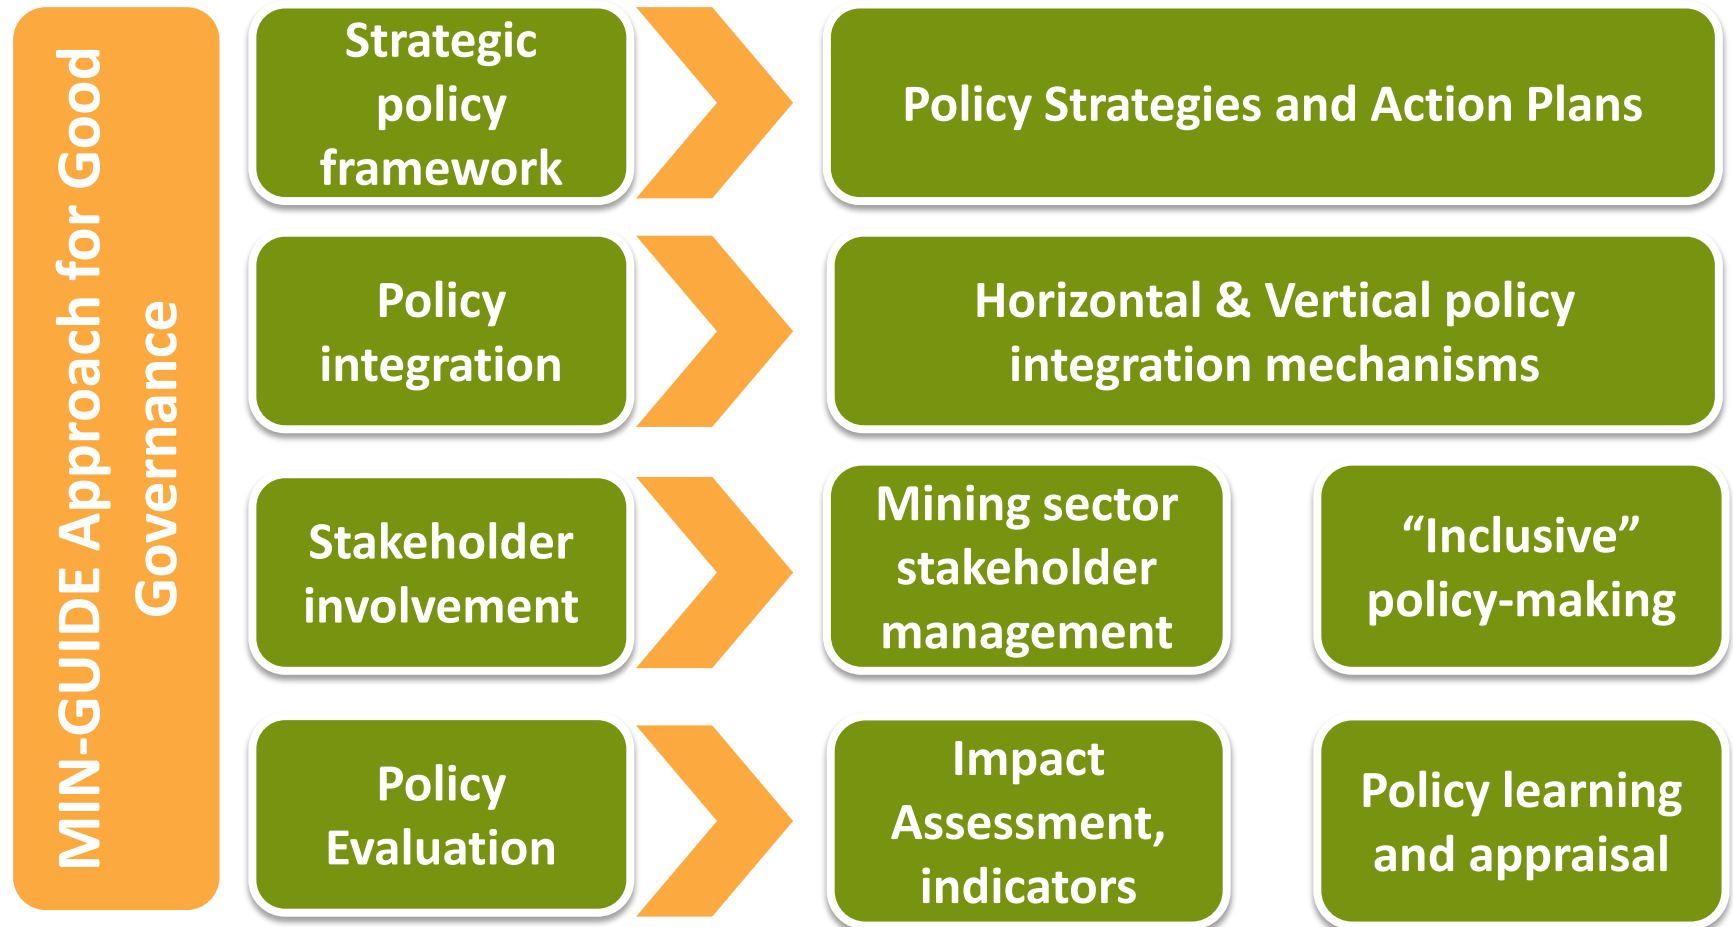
MIN-GUIDE Approach for Good Governance

Strategic policy framework

Policy Strategies and Action Plans

Policy integration

Horizontal & Vertical policy integration mechanisms

Stakeholder involvement

Mining sector stakeholder management

“Inclusive” policy-making

Policy Evaluation

Impact Assessment, indicators

Policy learning and appraisal